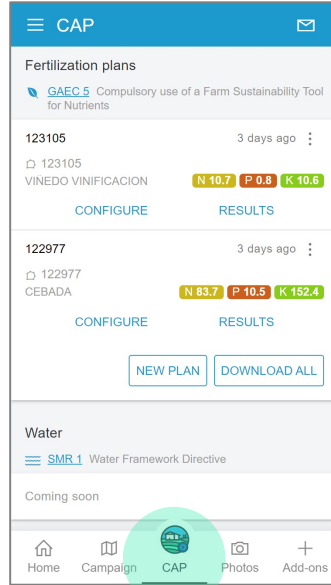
CAP

Fertilization plans

GAEC 5 Compulsory use of a Farm Sustainability Tool for Nutrients

123105
3 days ago
123105
VINEDO VINIFICACION
N 10.7 P 0.8 K 10.6
CONFIGURE
RESULTS

122977
3 days ago
122977
CEBADA
N 83.7 P 10.5 K 152.4
CONFIGURE
RESULTS

NEW PLAN
DOWNLOAD ALL

Water

SMR 1 Water Framework Directive

Coming soon

Home
Campaign
CAP
Photos
Add-ons